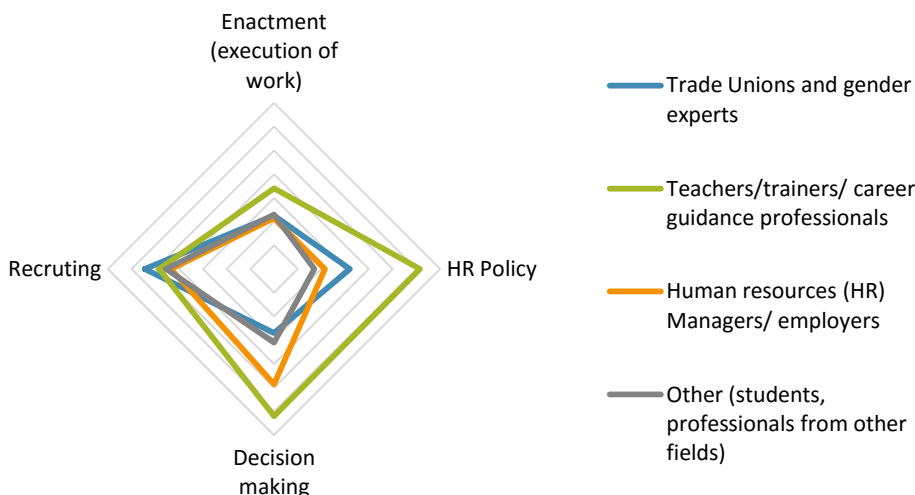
Enactment (execution of work)

HR Policy

Decision making

Recruting

Trade Unions and gender experts

Teachers/trainers/ career guidance professionals

Human resources (HR) Managers/ employers

Other (students, professionals from other fields)